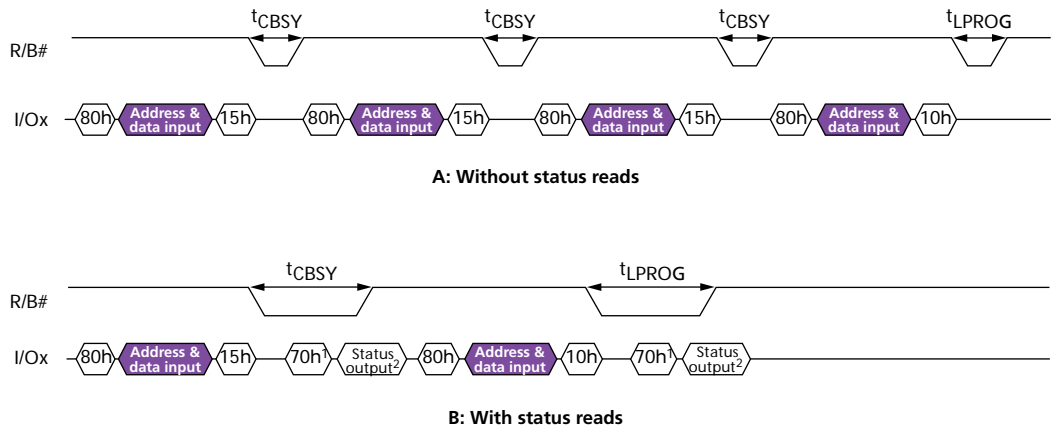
$t_{CBSY}$ $t_{CBSY}$ $t_{CBSY}$ $t_{LPROG}$

R/B#

I/Ox 80h Address & data input 15h 80h Address & data input 15h 80h Address & data input 15h 80h Address & data input 10h

A: Without status reads

$t_{CBSY}$ $t_{LPROG}$

R/B#

I/Ox 80h Address & data input 15h $70h^1$ Status $output^2$ 80h Address & data input 10h $70h^1$ Status $output^2$

B: With status reads